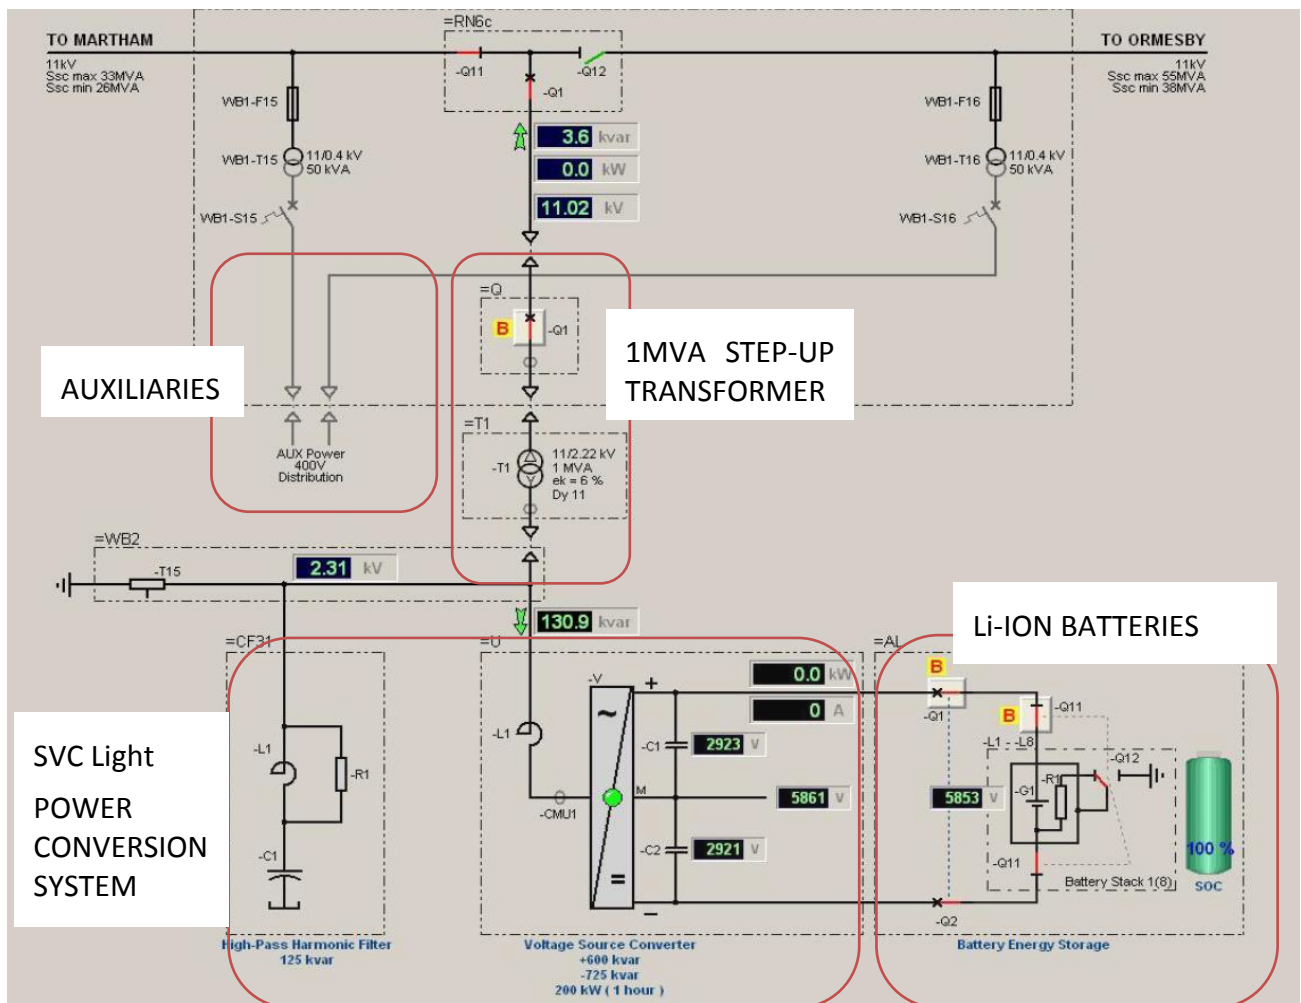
TO MARTHAM
11kV
Ssc max 33MVA
Ssc min 26MVA

=RN6c
-Q11
-Q12
-Q1

TO ORMESBY
11kV
Ssc max 55MVA
Ssc min 38MVA

WB1-F15
WB1-T15
11/0.4 kV
50 kVA
WB1-S15

WB1-F16
WB1-T16
11/0.4 kV
50 kVA
WB1-S16

3.6 kvar
0.0 kW
11.02 kV

=Q
B
-Q1

1MVA STEP-UP TRANSFORMER

AUXILIARIES

AUX Power
400V
Distribution

=T1
-T1
11/2.22 kV
1 MVA
ek = 6 %
Dy 11

=WB2
-T15
2.31 kV

130.9 kvar

Li-ION BATTERIES

=CF31
-L1
-R1
-C1

=U
-L1
-CMU1
-V
+
M
=
−
0.0 kW
0 A
-C1 2923 V
5861 V
-C2 2921 V

=AL
B
-Q1
B
-Q11
-L1 .. -L8
-Q12
-G1
-R1
5853 V
-Q11
Battery Stack 1(8)
-Q2
100 %
SOC

SVC Light
POWER CONVERSION SYSTEM

High-Pass Harmonic Filter
125 kvar

Voltage Source Converter
+600 kvar
-725 kvar
200 kW ( 1 hour )

Battery Energy Storage